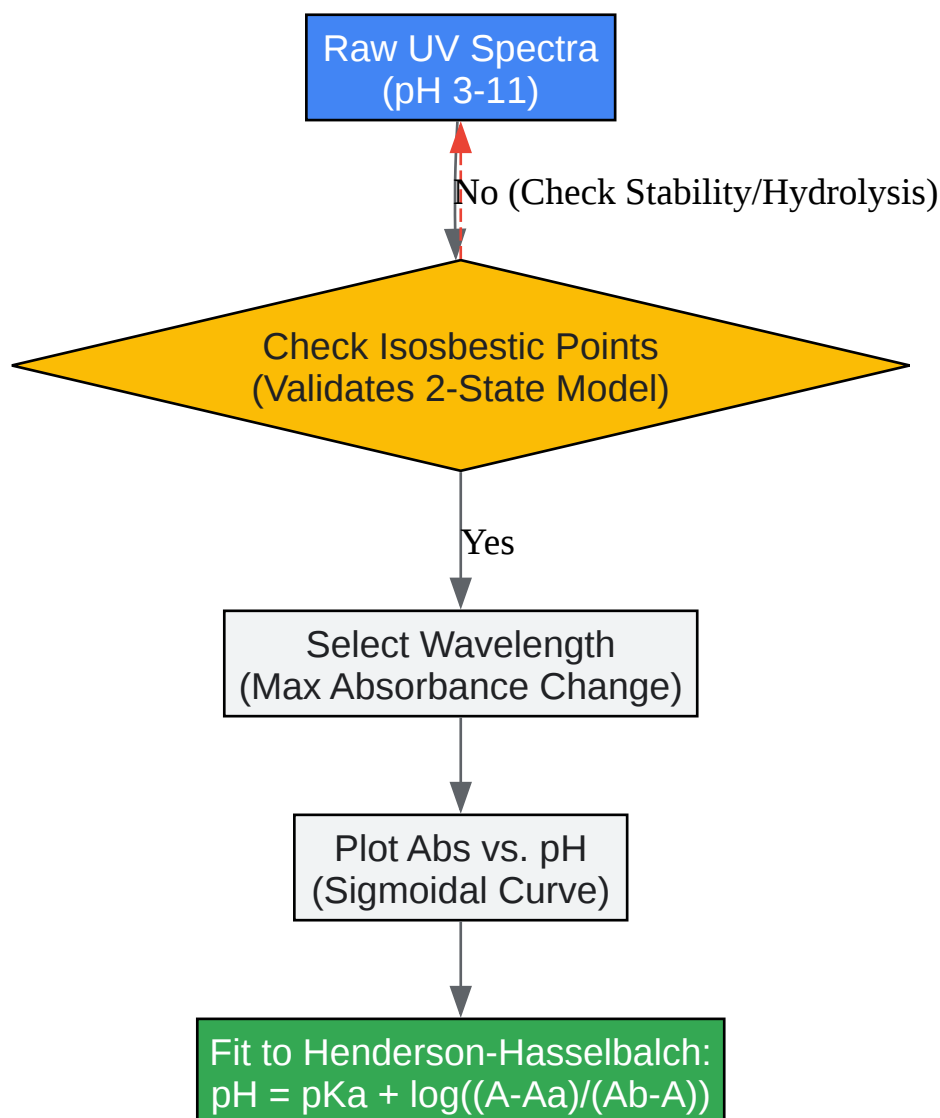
Raw UV Spectra
(pH 3-11)

No (Check Stability/Hydrolysis)

Check Isosbestic Points
(Validates 2-State Model)

Yes

Select Wavelength
(Max Absorbance Change)

Plot Abs vs. pH
(Sigmoidal Curve)

Fit to Henderson-Hasselbalch:
pH = pKa + log((A-Aa)/(Ab-A))